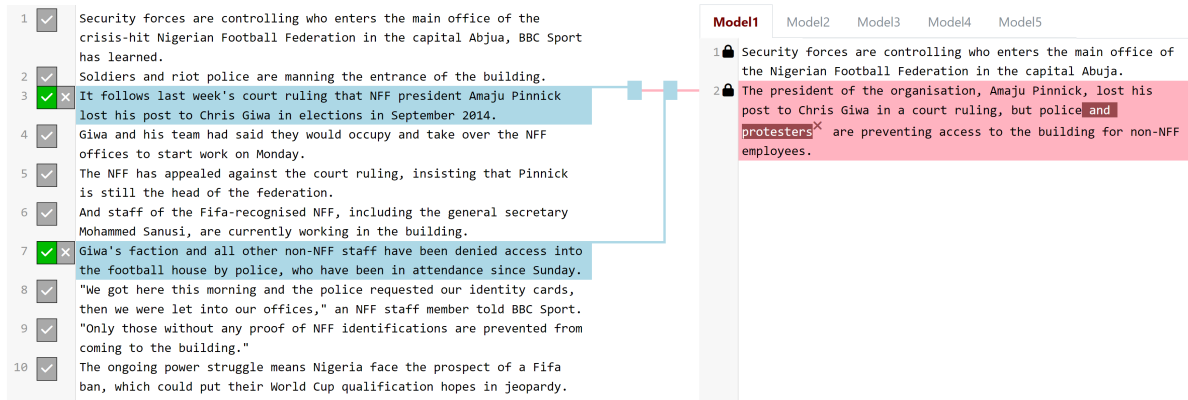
1 Security forces are controlling who enters the main office of the crisis-hit Nigerian Football Federation in the capital Abjua, BBC Sport has learned.
2 Soldiers and riot police are manning the entrance of the building.
3 It follows last week's court ruling that NFF president Amaju Pinnick lost his post to Chris Giwa in elections in September 2014.
4 Giwa and his team had said they would occupy and take over the NFF offices to start work on Monday.
5 The NFF has appealed against the court ruling, insisting that Pinnick is still the head of the federation.
6 And staff of the Fifa-recognised NFF, including the general secretary Mohammed Sanusi, are currently working in the building.
7 Giwa's faction and all other non-NFF staff have been denied access into the football house by police, who have been in attendance since Sunday.
8 "We got here this morning and the police requested our identity cards, then we were let into our offices," an NFF staff member told BBC Sport.
9 "Only those without any proof of NFF identifications are prevented from coming to the building."
10 The ongoing power struggle means Nigeria face the prospect of a Fifa ban, which could put their World Cup qualification hopes in jeopardy.

Model1 Model2 Model3 Model4 Model5

1 Security forces are controlling who enters the main office of the Nigerian Football Federation in the capital Abuja.
2 The president of the organisation, Amaju Pinnick, lost his post to Chris Giwa in a court ruling, but police and protesters are preventing access to the building for non-NFF employees.